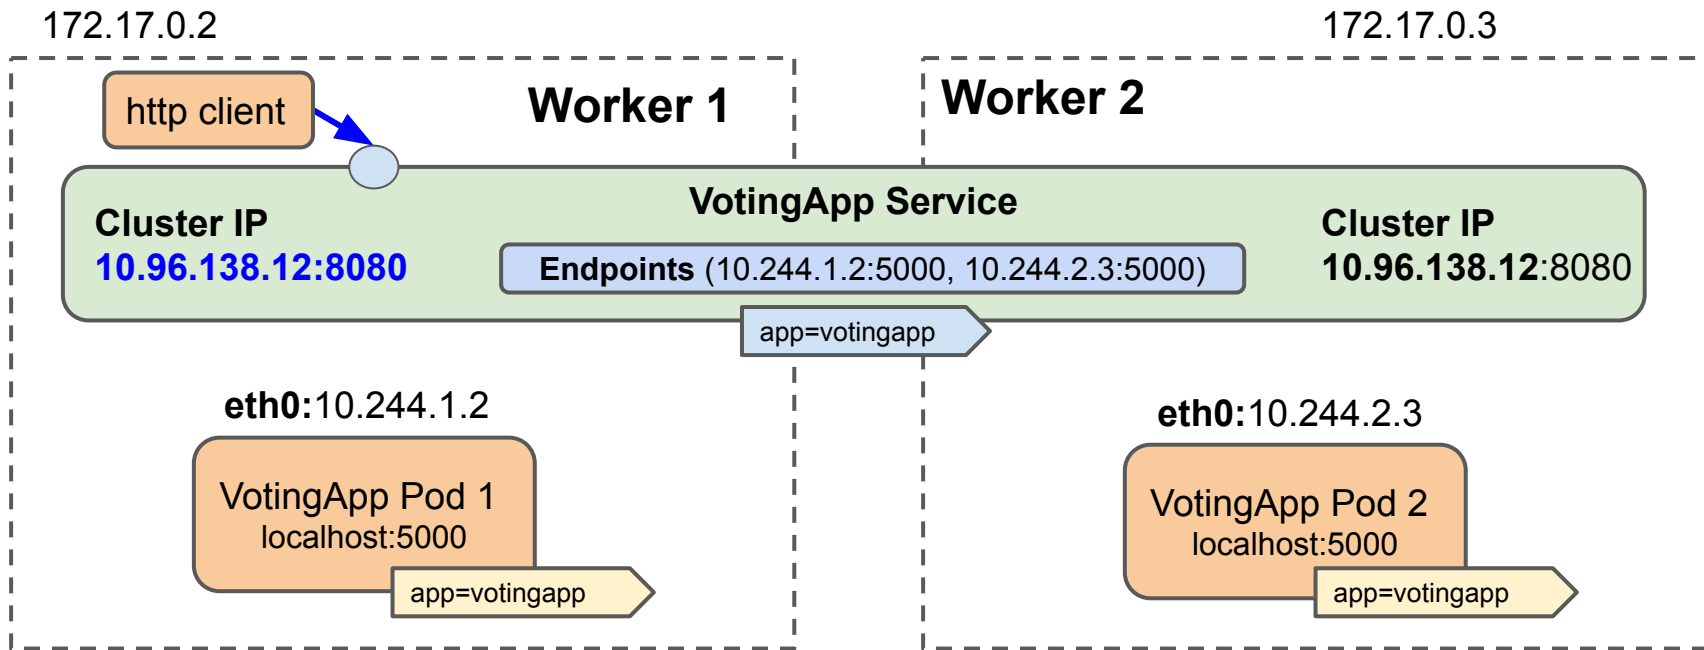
172.17.0.2

172.17.0.3

http client

Worker 1

Worker 2

VotingApp Service

Cluster IP
10.96.138.12:8080

Endpoints (10.244.1.2:5000, 10.244.2.3:5000)

Cluster IP
10.96.138.12:8080

app=votingapp

eth0:10.244.1.2

VotingApp Pod 1
localhost:5000

app=votingapp

eth0:10.244.2.3

VotingApp Pod 2
localhost:5000

app=votingapp